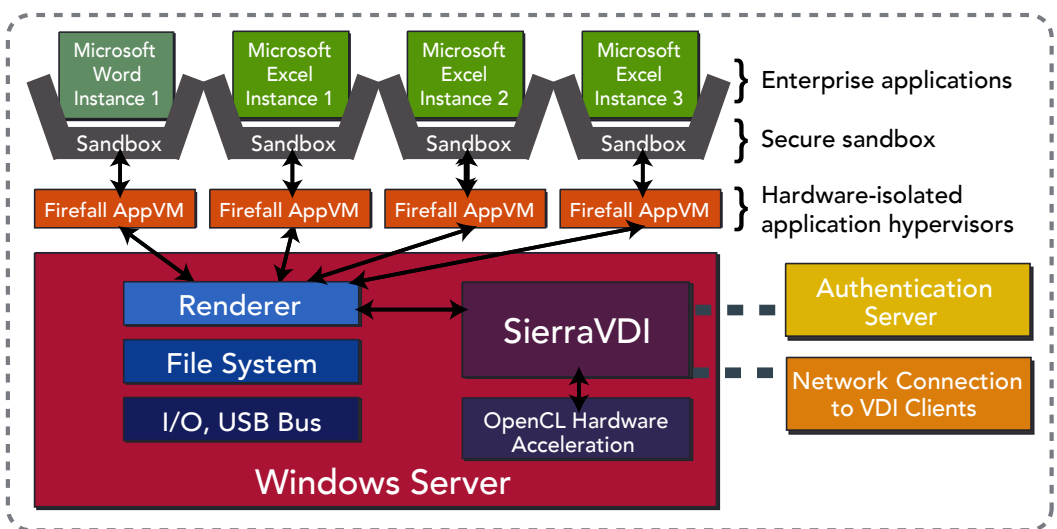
Microsoft Word Instance 1

Microsoft Excel Instance 1

Microsoft Excel Instance 2

Microsoft Excel Instance 3

Enterprise applications

Sandbox

Sandbox

Sandbox

Sandbox

Secure sandbox

Firefall AppVM

Firefall AppVM

Firefall AppVM

Firefall AppVM

Hardware-isolated application hypervisors

Renderer

File System

I/O, USB Bus

SierraVDI

OpenCL Hardware Acceleration

Windows Server

Authentication Server

Network Connection to VDI Clients